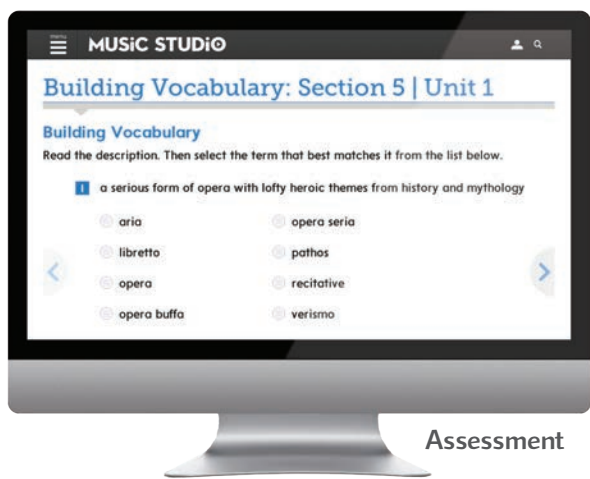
menu
MUSiC STUDiO

Building Vocabulary: Section 5 | Unit 1

Building Vocabulary
Read the description. Then select the term that best matches it from the list below.

1 a serious form of opera with lofty heroic themes from history and mythology

aria
opera seria
libretto
pathos
opera
recitative
opera buffa
verismo

Assessment